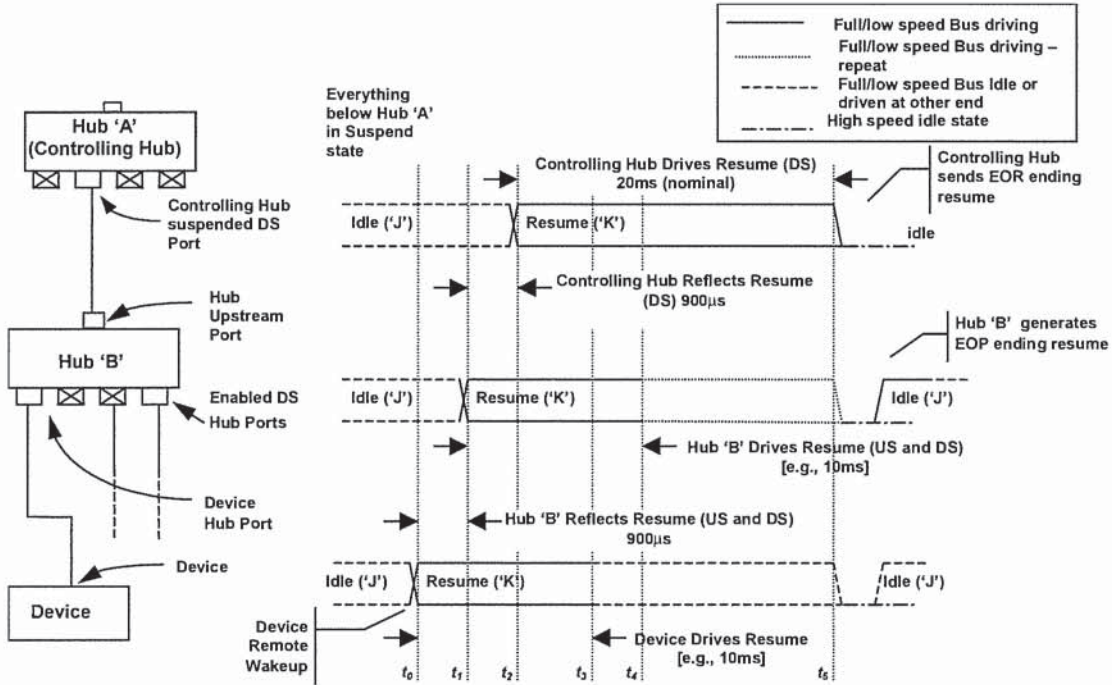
Full/low speed Bus driving

Full/low speed Bus driving – repeat

Full/low speed Bus Idle or driven at other end

High speed idle state

Hub 'A' (Controlling Hub)

Everything below Hub 'A' in Suspend state

Controlling Hub Drives Resume (DS) 20ms (nominal)

Controlling Hub sends EOR ending resume

Controlling Hub suspended DS Port

Idle ('J')

Resume ('K')

idle

Controlling Hub Reflects Resume (DS) 900μs

Hub Upstream Port

Hub 'B'

Hub 'B' generates EOP ending resume

Enabled DS Hub Ports

Idle ('J')

Resume ('K')

Idle ('J')

Hub 'B' Drives Resume (US and DS) [e.g., 10ms]

Device Hub Port

Hub 'B' Reflects Resume (US and DS) 900μs

Device

Idle ('J')

Resume ('K')

Idle ('J')

Device

Device Remote Wakeup

Device Drives Resume [e.g., 10ms]

$t_0$ $t_1$ $t_2$ $t_3$ $t_4$ $t_5$